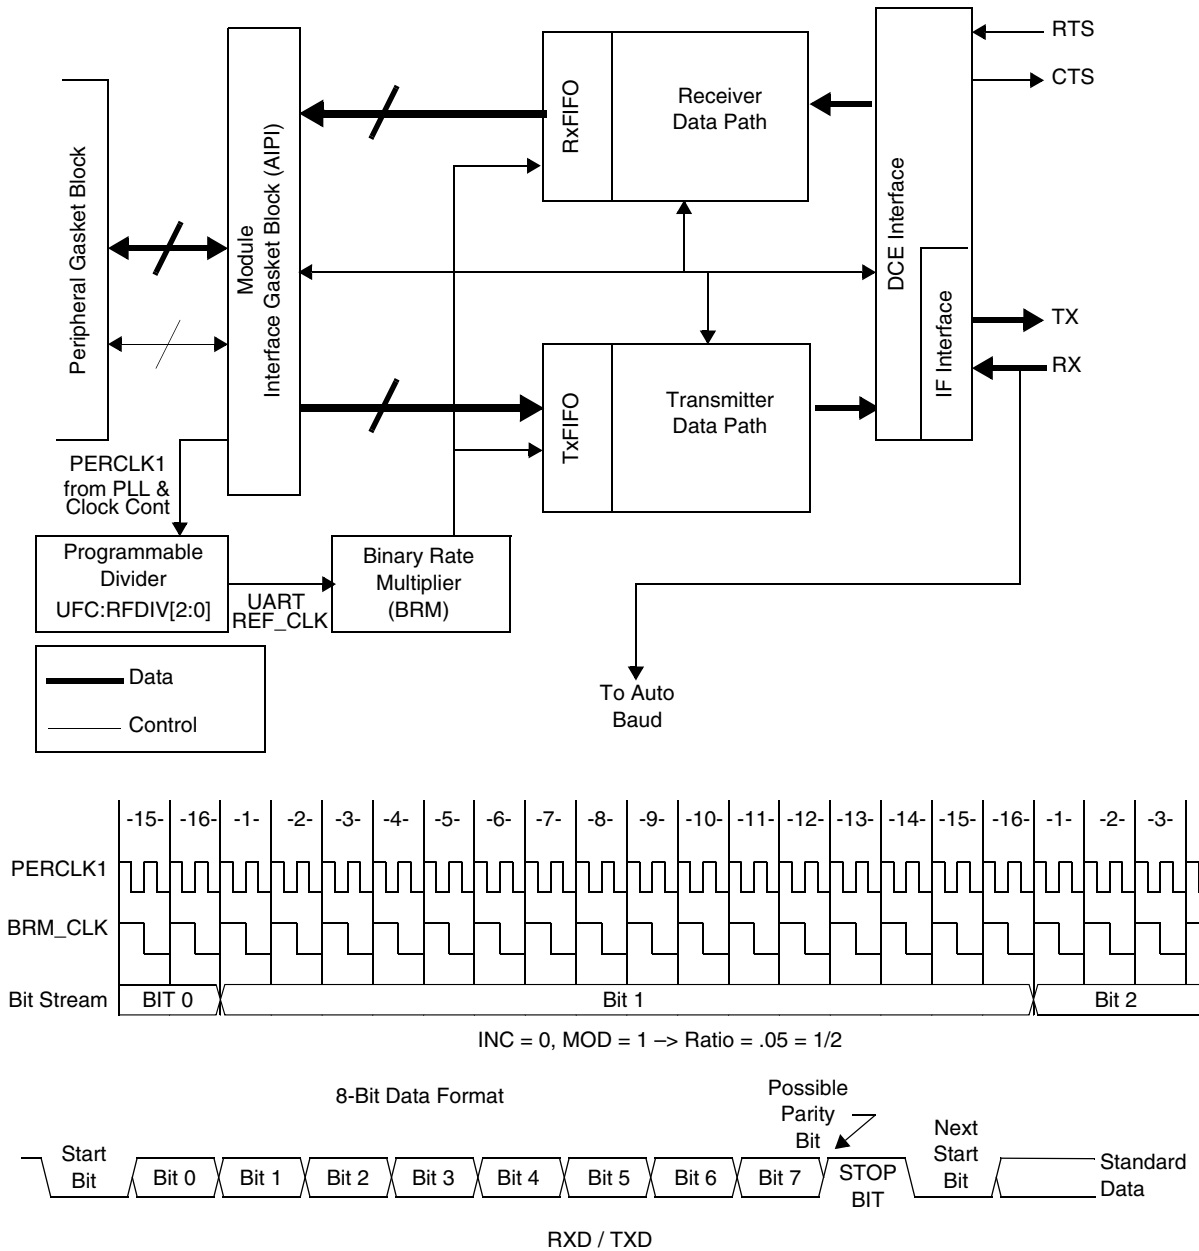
RTS
CTS
RxFIFO
Receiver Data Path
Peripheral Gasket Block
Module Interface Gasket Block (AIPI)
DCE Interface
IF Interface
TX
RX
TxFIFO
Transmitter Data Path
PERCLK1 from PLL & Clock Cont
Programmable Divider UFC:RFDIV[2:0]
UART REF_CLK
Binary Rate Multiplier (BRM)
Data
Control
To Auto Baud

-15- -16- -1- -2- -3- -4- -5- -6- -7- -8- -9- -10- -11- -12- -13- -14- -15- -16- -1- -2- -3-
PERCLK1
BRM_CLK
Bit Stream BIT 0 Bit 1 Bit 2
INC = 0, MOD = 1 –> Ratio = .05 = 1/2

8-Bit Data Format
Possible Parity Bit
Start Bit
Bit 0
Bit 1
Bit 2
Bit 3
Bit 4
Bit 5
Bit 6
Bit 7
STOP BIT
Next Start Bit
Standard Data
RXD / TXD